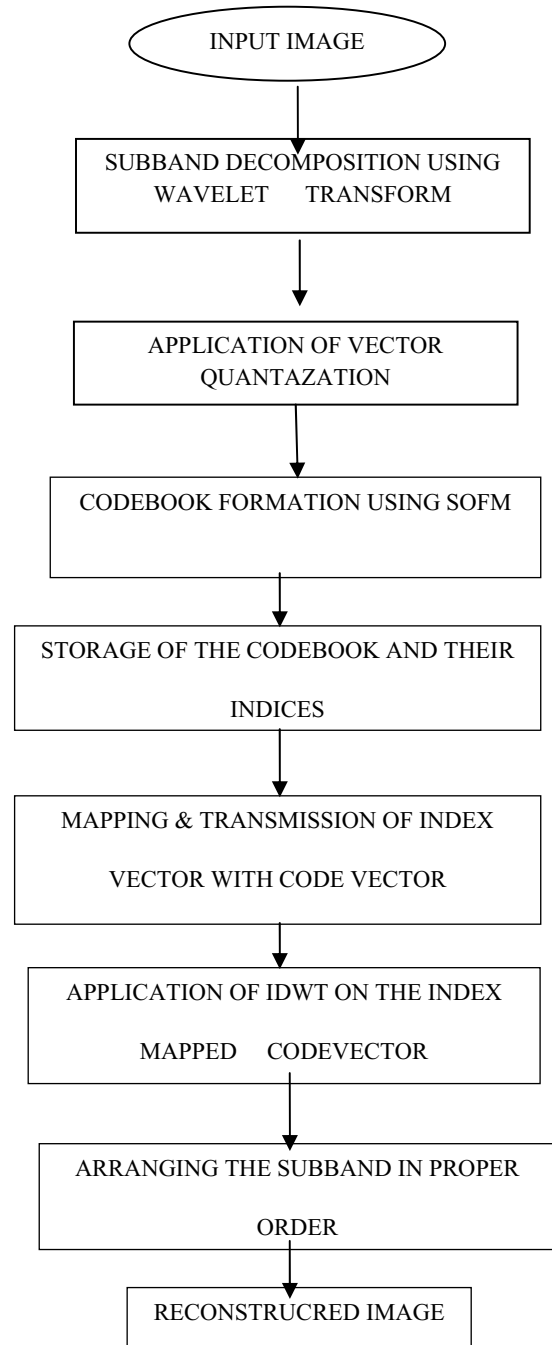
INPUT IMAGE

SUBBAND DECOMPOSITION USING WAVELET TRANSFORM

APPLICATION OF VECTOR QUANTAZATION

CODEBOOK FORMATION USING SOFM

STORAGE OF THE CODEBOOK AND THEIR INDICES

MAPPING & TRANSMISSION OF INDEX VECTOR WITH CODE VECTOR

APPLICATION OF IDWT ON THE INDEX MAPPED CODEVECTOR

ARRANGING THE SUBBAND IN PROPER ORDER

RECONSTRUCRED IMAGE